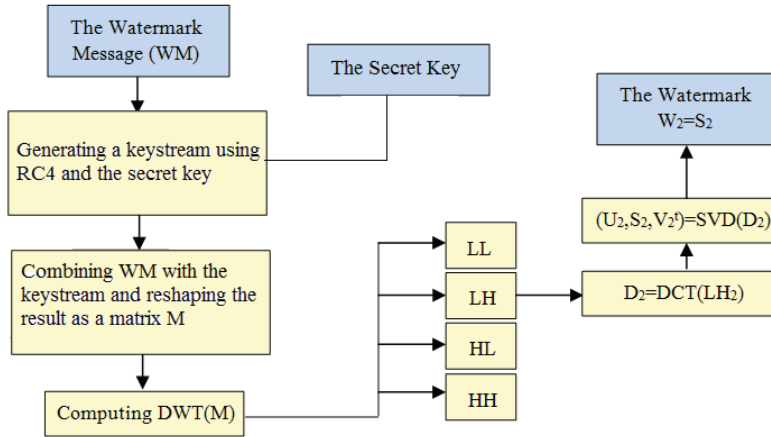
The Watermark Message (WM)

The Secret Key

Generating a keystream using RC4 and the secret key

Combining WM with the keystream and reshaping the result as a matrix M

Computing DWT(M)

LL

LH

HL

HH

$D_2$=DCT($LH_2$)

($U_2$,$S_2$,$V_2^t$)=SVD($D_2$)

The Watermark $W_2$=$S_2$